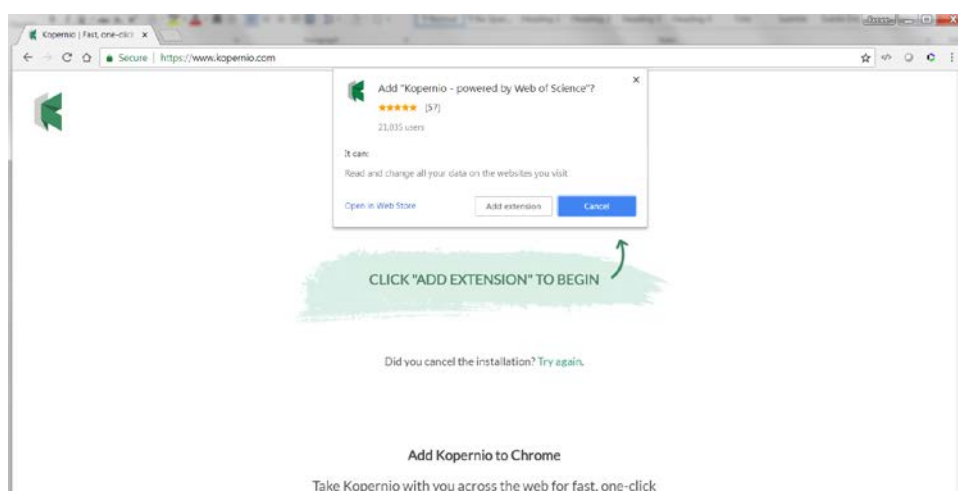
Kopernio | Fast, one-click ×

Secure | https://www.kopernio.com

Add "Kopernio - powered by Web of Science"?

★★★★★ (57)

21,035 users

It can:

Read and change all your data on the websites you visit

Open in Web Store

Add extension

Cancel

CLICK "ADD EXTENSION" TO BEGIN

Did you cancel the installation? Try again.

Add Kopernio to Chrome

Take Kopernio with you across the web for fast, one-click